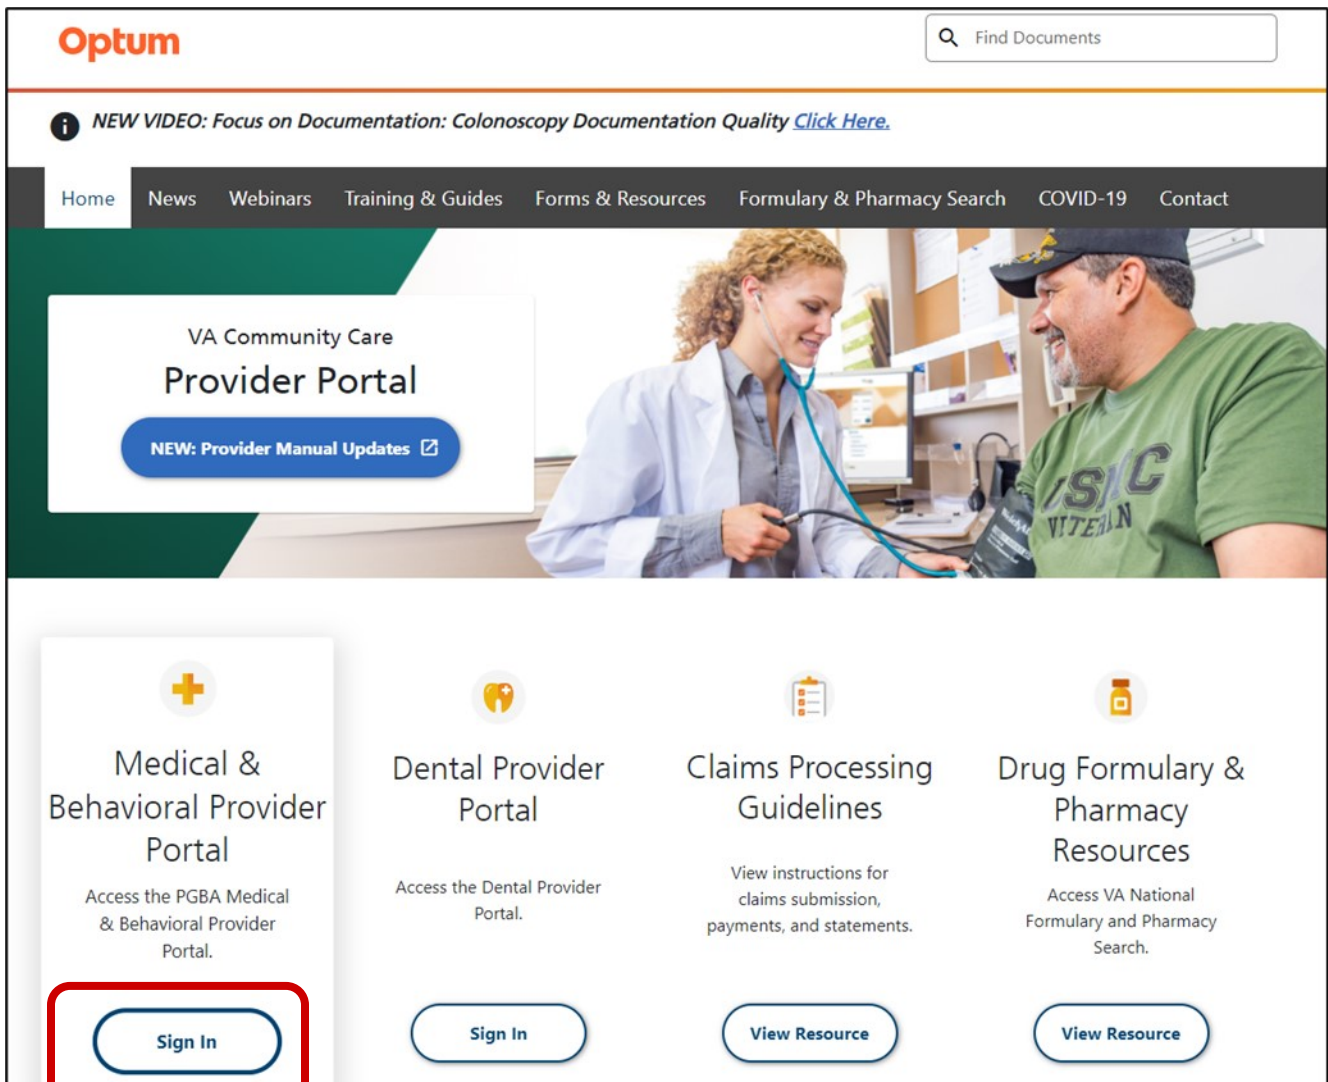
Optum

Find Documents

NEW VIDEO: Focus on Documentation: Colonoscopy Documentation Quality Click Here.

Home News Webinars Training & Guides Forms & Resources Formulary & Pharmacy Search COVID-19 Contact

VA Community Care

Provider Portal

NEW: Provider Manual Updates

USMC VETERAN

Medical & Behavioral Provider Portal

Access the PGBA Medical & Behavioral Provider Portal.

Sign In

Dental Provider Portal

Access the Dental Provider Portal.

Sign In

Claims Processing Guidelines

View instructions for claims submission, payments, and statements.

View Resource

Drug Formulary & Pharmacy Resources

Access VA National Formulary and Pharmacy Search.

View Resource